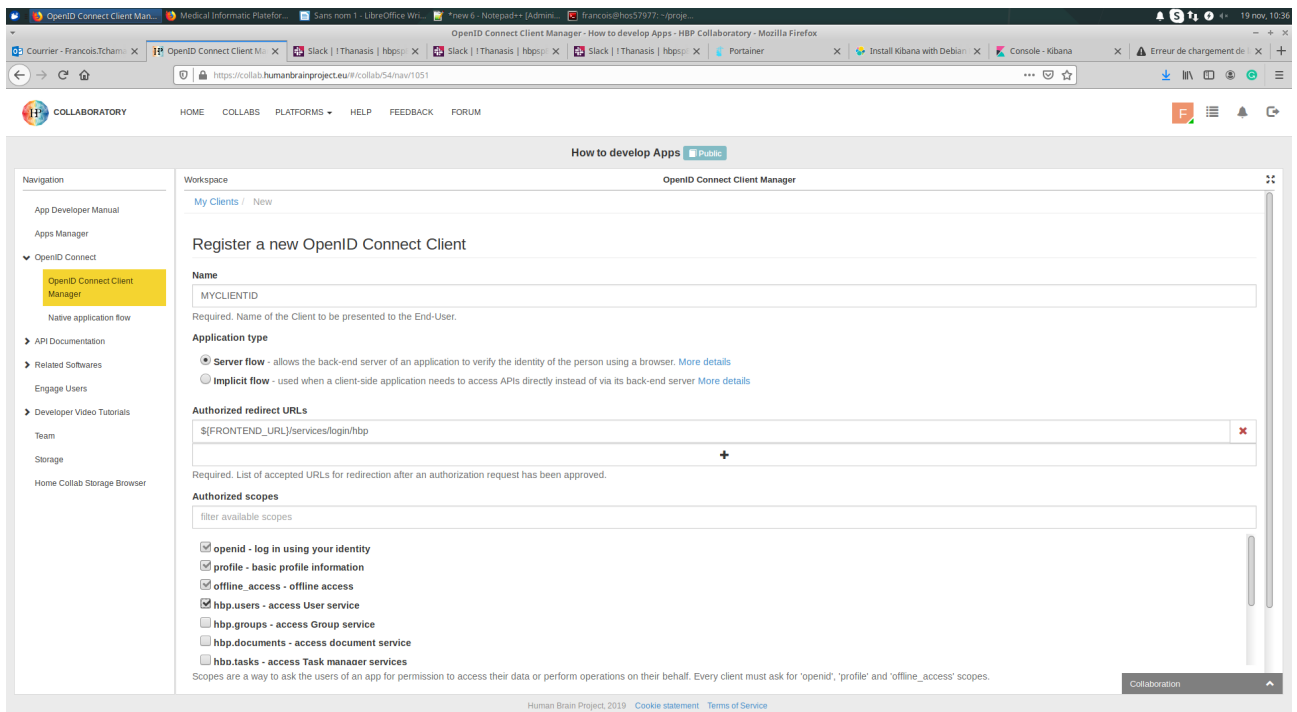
OpenID Connect Client Man... Medical Informatic Platefor... Sans nom 1 - LibreOffice Wri... *new 6 - Notepad++ [Admini... francois@hos57977: ~/proje... 19 nov, 10:36

OpenID Connect Client Manager - How to develop Apps - HBP Collaboratory - Mozilla Firefox

Courrier - Francois.Tcham: × OpenID Connect Client Ma × Slack | ! Thanasis | hbpsp × Slack | ! Thanasis | hbpsp × Slack | ! Thanasis | hbpsp × Portainer × Install Kibana with Debian × Console - Kibana × Erreur de chargement de × +

https://collab.humanbrainproject.eu/#/collab/54/nav/1051

COLLABORATORY

HOME COLLABS PLATFORMS HELP FEEDBACK FORUM

How to develop Apps Public

Navigation

App Developer Manual
Apps Manager
OpenID Connect
OpenID Connect Client Manager
Native application flow
API Documentation
Related Softwares
Engage Users
Developer Video Tutorials
Team
Storage
Home Collab Storage Browser

Workspace

OpenID Connect Client Manager

My Clients / New

Register a new OpenID Connect Client

Name

MYCLIENTID

Required. Name of the Client to be presented to the End-User.

Application type

Server flow - allows the back-end server of an application to verify the identity of the person using a browser. More details

Implicit flow - used when a client-side application needs to access APIs directly instead of via its back-end server More details

Authorized redirect URLs

${FRONTEND_URL}/services/login/hbp

+

Required. List of accepted URLs for redirection after an authorization request has been approved.

Authorized scopes

filter available scopes

openid - log in using your identity
profile - basic profile information
offline_access - offline access
hbp.users - access User service
hbp.groups - access Group service
hbp.documents - access document service
hbp.tasks - access Task manager services

Scopes are a way to ask the users of an app for permission to access their data or perform operations on their behalf. Every client must ask for 'openid', 'profile' and 'offline_access' scopes.

Collaboration

Human Brain Project, 2019 Cookie statement Terms of Service